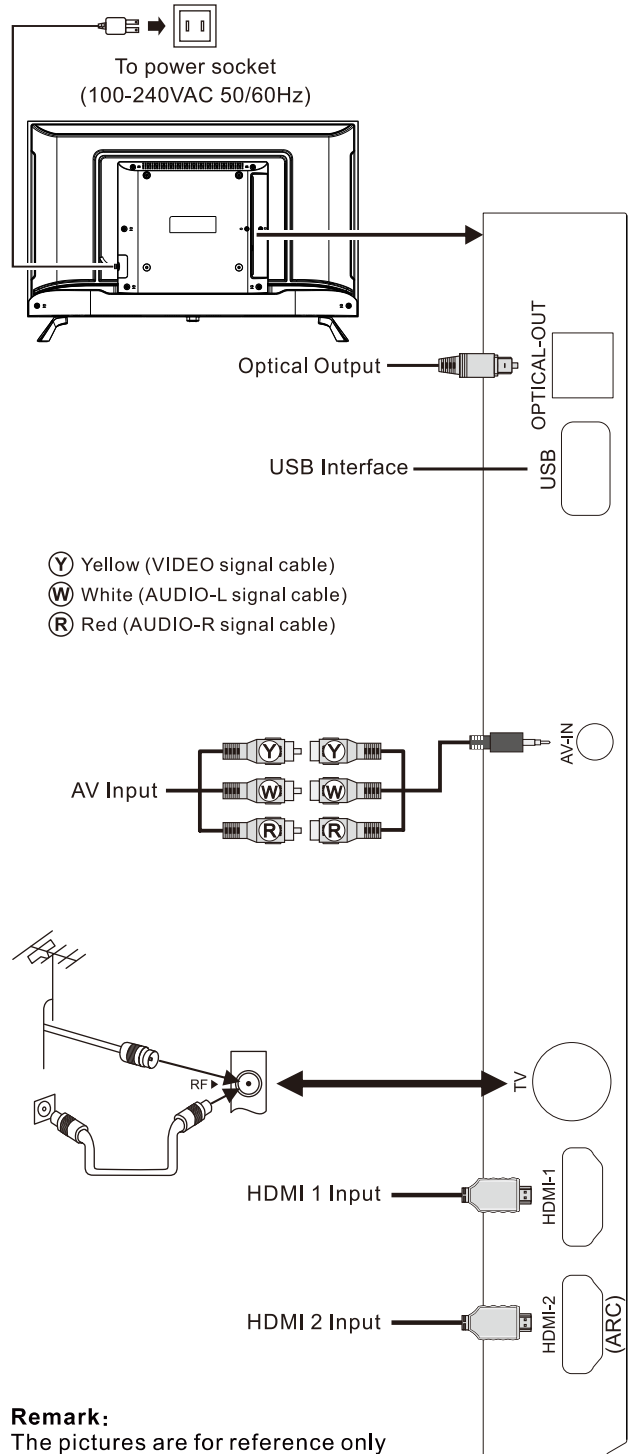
To power socket
(100-240VAC 50/60Hz)

Optical Output

OPTICAL-OUT

USB Interface

USB

Ⓨ Yellow (VIDEO signal cable)
Ⓦ White (AUDIO-L signal cable)
Ⓡ Red (AUDIO-R signal cable)

AV Input

Y Y
W W
R R

AV-IN

RF

TV

HDMI 1 Input

HDMI-1

HDMI 2 Input

HDMI-2
(ARC)

Remark:
The pictures are for reference only